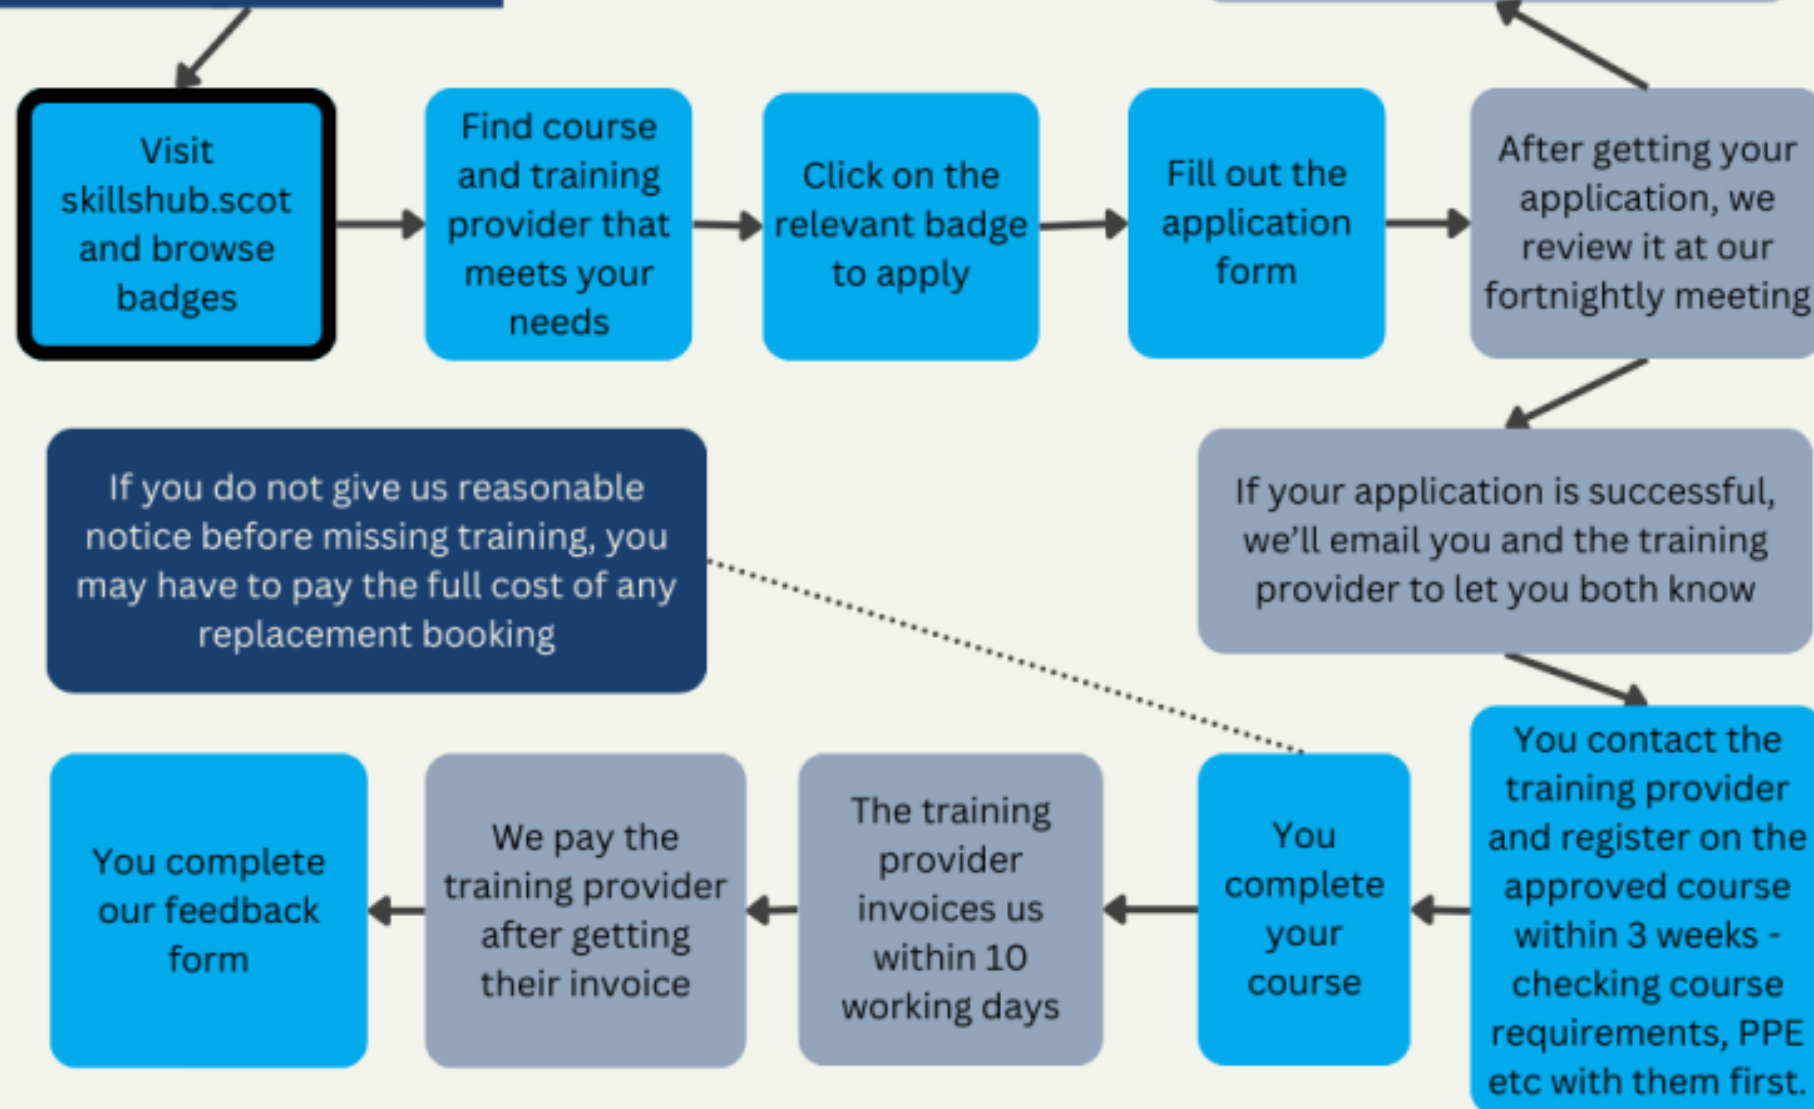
Visit skillshub.scot and browse badges

Find course and training provider that meets your needs

Click on the relevant badge to apply

Fill out the application form

After getting your application, we review it at our fortnightly meeting

If your application is successful, we'll email you and the training provider to let you both know

You contact the training provider and register on the approved course within 3 weeks - checking course requirements, PPE etc with them first.

You complete your course

If you do not give us reasonable notice before missing training, you may have to pay the full cost of any replacement booking

The training provider invoices us within 10 working days

We pay the training provider after getting their invoice

You complete our feedback form